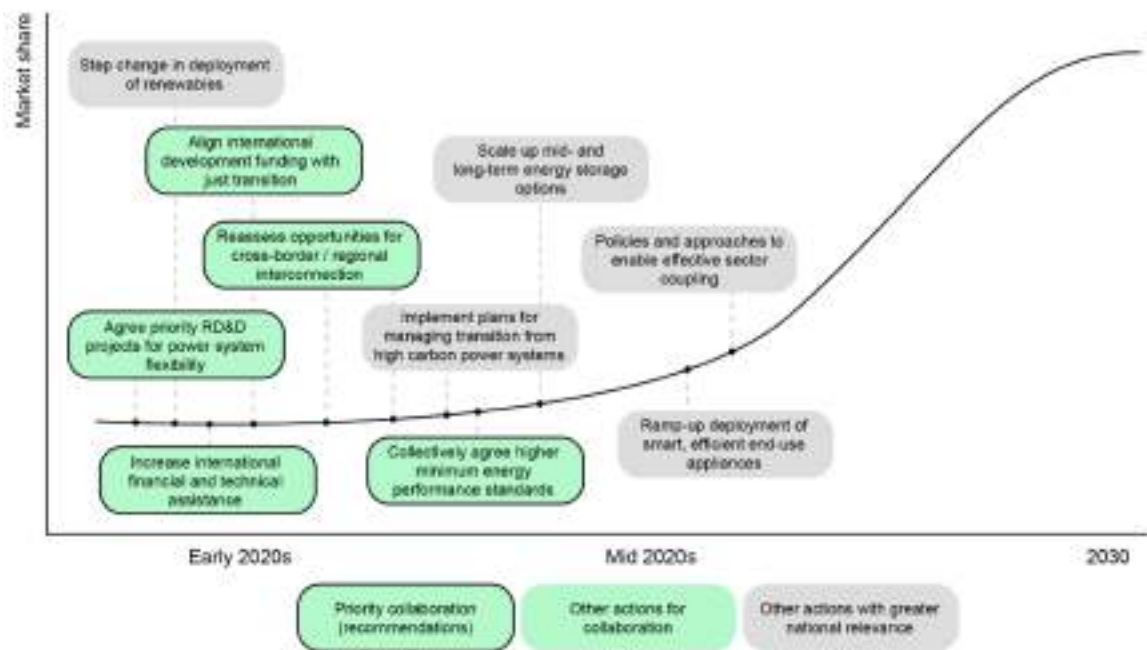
Market share

Step change in deployment of renewables

Align international development funding with just transition

Scale up mid- and long-term energy storage options

Reassess opportunities for cross-border / regional interconnection

Policies and approaches to enable effective sector coupling

Agree priority RD&D projects for power system flexibility

Implement plans for managing transition from high carbon power systems

Ramp-up deployment of smart, efficient end-use appliances

Increase international financial and technical assistance

Collectively agree higher minimum energy performance standards

Early 2020s

Mid 2020s

2030

Priority collaboration (recommendations)

Other actions for collaboration

Other actions with greater national relevance